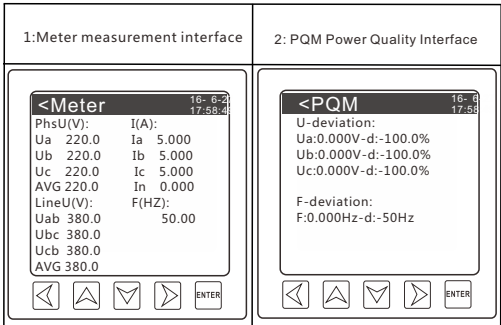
1:Meter measurement interface

2: PQM Power Quality Interface

<Meter
16- 6-2
17:58:4

PhsU(V):
Ua 220.0
Ub 220.0
Uc 220.0
AVG 220.0
LineU(V):
Uab 380.0
Ubc 380.0
Ucb 380.0
AVG 380.0

I(A):
Ia 5.000
Ib 5.000
Ic 5.000
In 0.000
F(HZ):
50.00

ENTER

<PQM
16- 6
17:58

U-deviation:
Ua:0.000V-d:-100.0%
Ub:0.000V-d:-100.0%
Uc:0.000V-d:-100.0%

F-deviation:
F:0.000Hz-d:-50Hz

ENTER